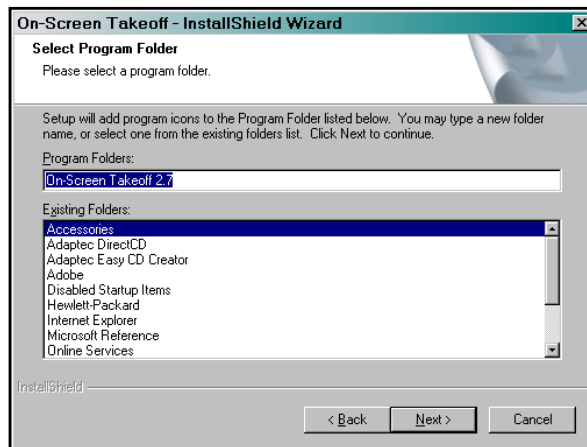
On-Screen Takeoff - InstallShield Wizard

Select Program Folder

Please select a program folder.

Setup will add program icons to the Program Folder listed below. You may type a new folder name, or select one from the existing folders list. Click Next to continue.

Program Folders:

On-Screen Takeoff 2.7

Existing Folders:

Accessories
Adaptec DirectCD
Adaptec Easy CD Creator
Adobe
Disabled Startup Items
Hewlett-Packard
Internet Explorer
Microsoft Reference
Online Services

InstallShield

< Back

Next >

Cancel